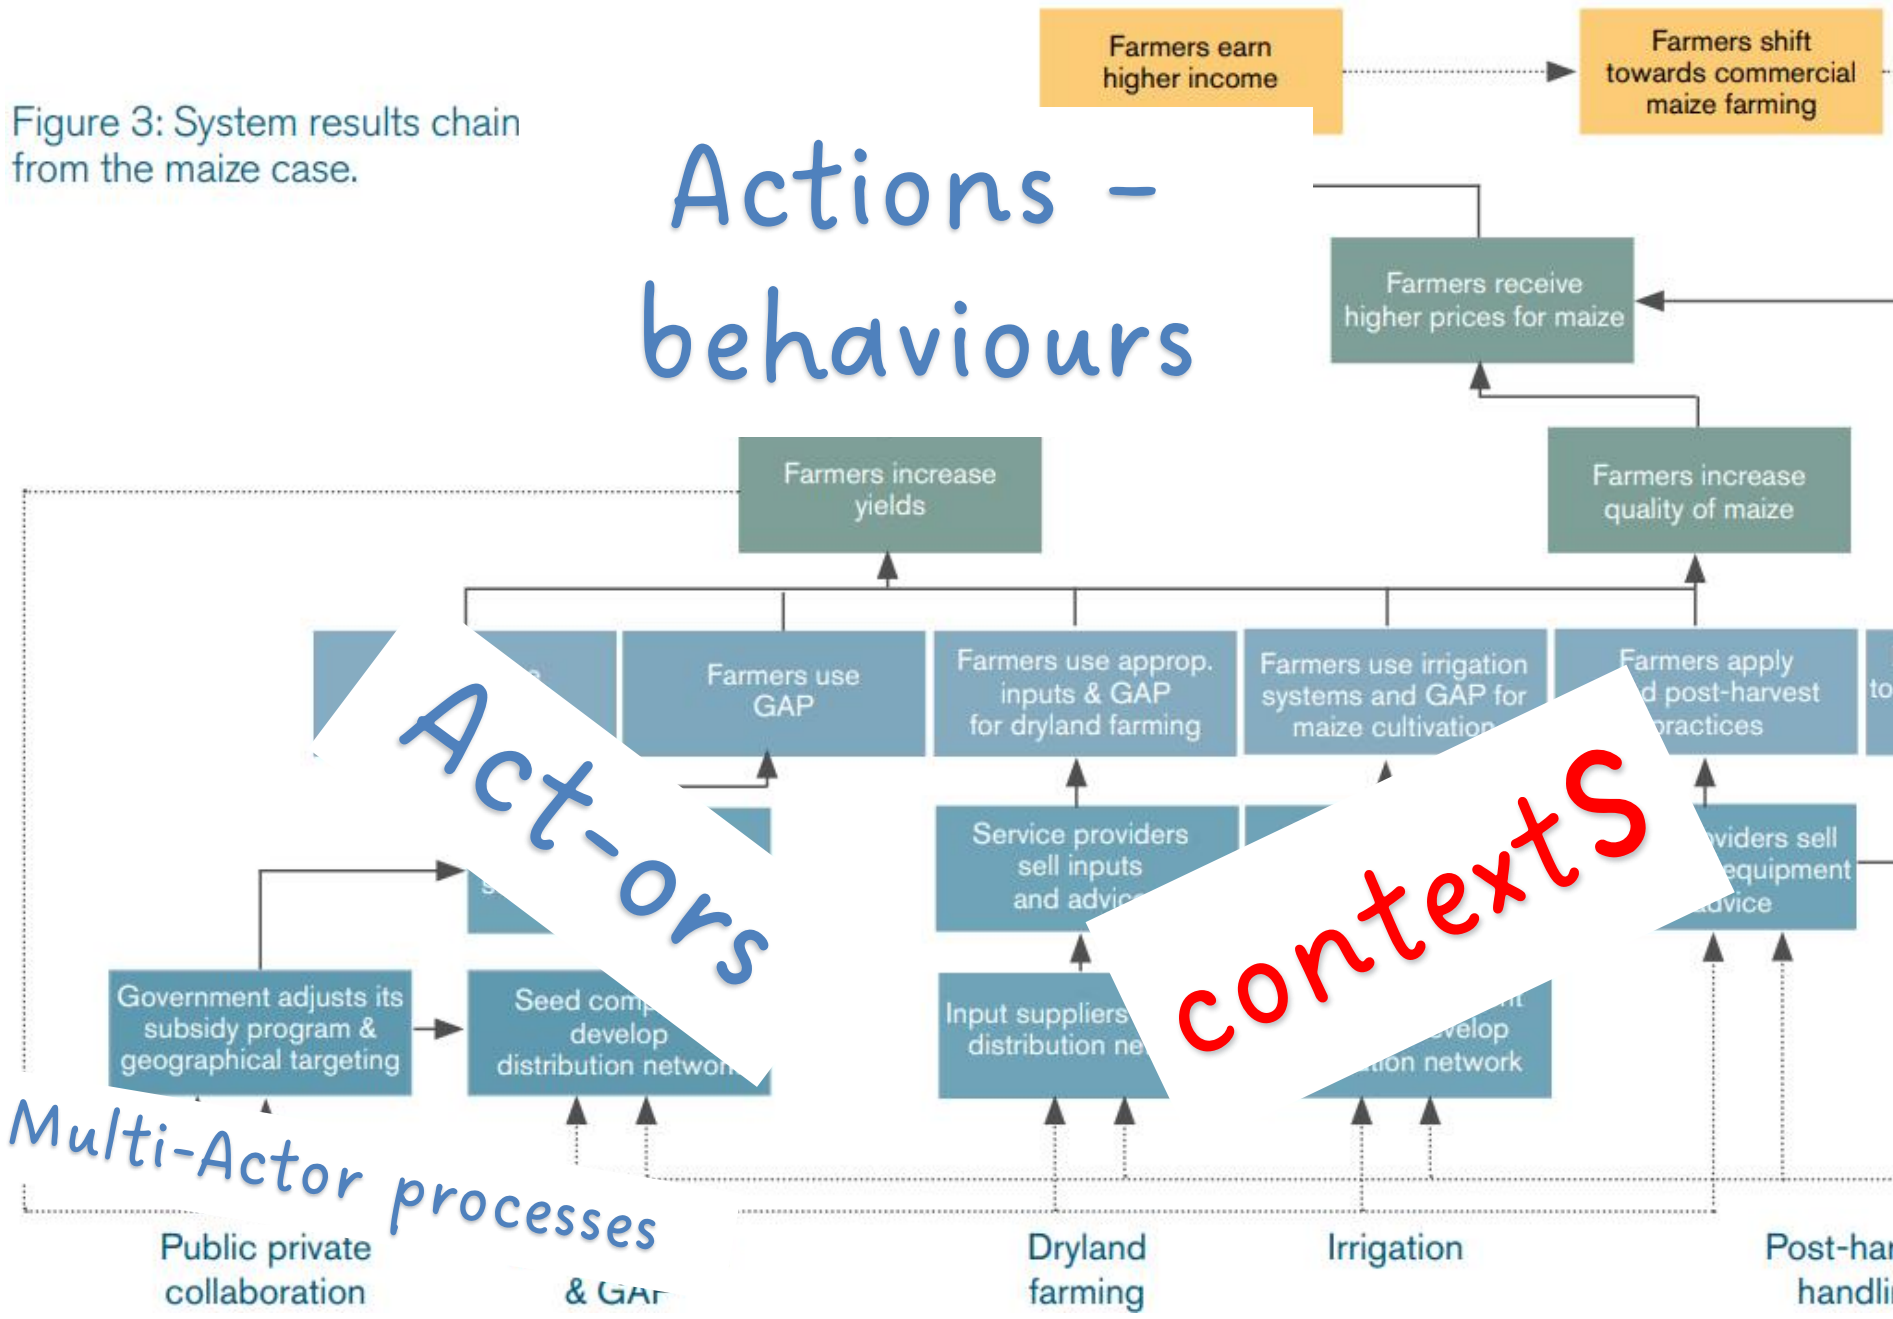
Farmers earn higher income

Farmers shift towards commercial maize farming

Figure 3: System results chain from the maize case.

Actions – behaviours

Farmers receive higher prices for maize

Farmers increase yields

Farmers increase quality of maize

Farmers use GAP

Farmers use approp. inputs & GAP for dryland farming

Farmers use irrigation systems and GAP for maize cultivation

Farmers apply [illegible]d post-harvest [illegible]ractices

to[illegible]

Act-ors

Service providers sell inputs and advic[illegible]

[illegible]viders sell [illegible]equipment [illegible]dvice

contextS

Government adjusts its subsidy program & geographical targeting

Seed com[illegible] develop distribution netwo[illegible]

Input suppliers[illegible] distribution ne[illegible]

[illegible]velop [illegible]ion network

Multi-Actor processes

Public private collaboration

& GAP

Dryland farming

Irrigation

Post-har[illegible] handli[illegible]